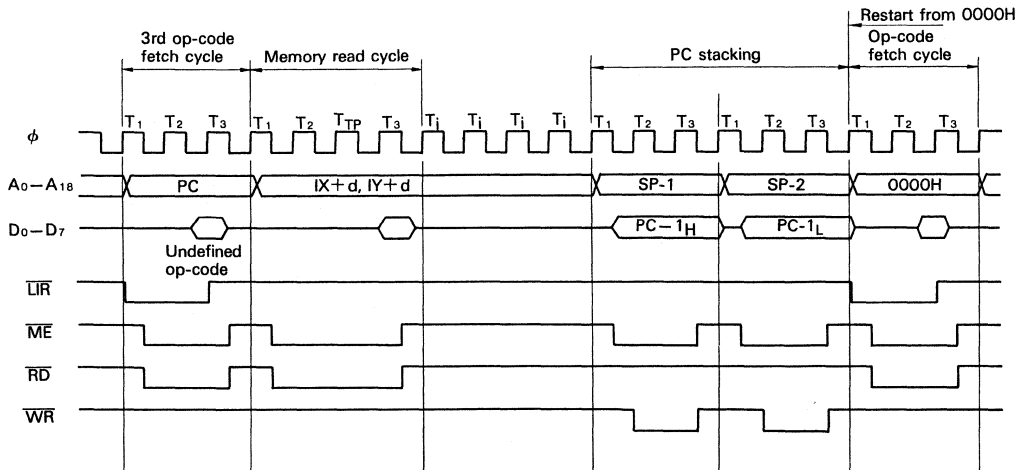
3rd op-code fetch cycle

Memory read cycle

PC stacking

Restart from 0000H

Op-code fetch cycle

$T_1$ $T_2$ $T_3$ $T_1$ $T_2$ $T_{TP}$ $T_3$ $T_i$ $T_i$ $T_i$ $T_i$ $T_1$ $T_2$ $T_3$ $T_1$ $T_2$ $T_3$ $T_1$ $T_2$ $T_3$

$\phi$

$A_0-A_{18}$

PC

IX+d, IY+d

SP-1

SP-2

0000H

$D_0-D_7$

Undefined op-code

PC$-1_H$

PC-$1_L$

$\overline{LIR}$

$\overline{ME}$

$\overline{RD}$

$\overline{WR}$